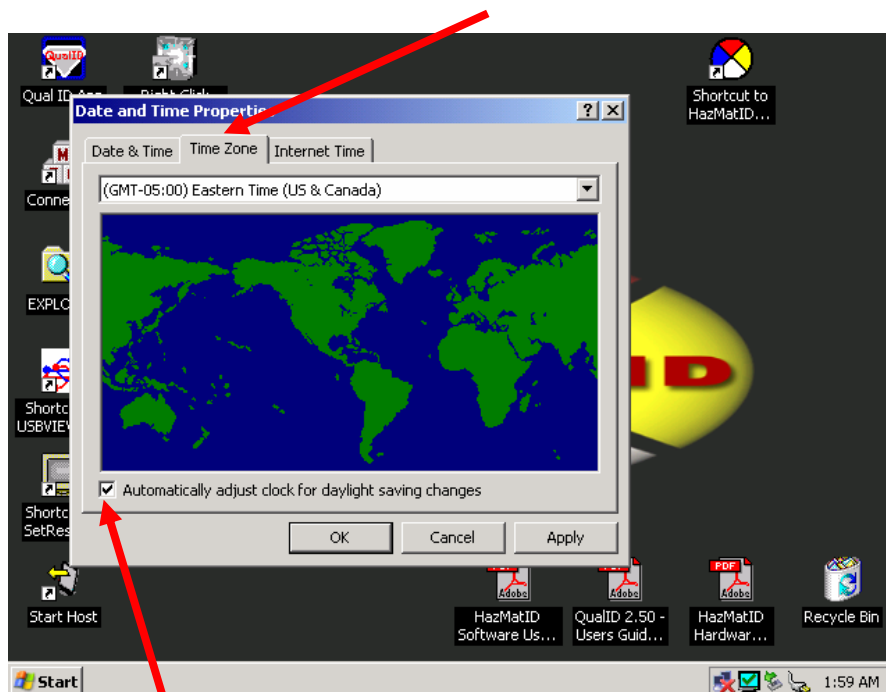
QualID

Qual ID App

Right Click

Shortcut to HazMatID...

Date and Time Properties

?

Date & Time

Time Zone

Internet Time

(GMT-05:00) Eastern Time (US & Canada)

Conne

EXPLO

Shortc USBVIEW

Shortc SetRes

ID

Automatically adjust clock for daylight saving changes

OK

Cancel

Apply

Start Host

HazMatID Software Us...

QualID 2.50 - Users Guid...

PDF

HazMatID Hardwar...

Recycle Bin

Start

1:59 AM